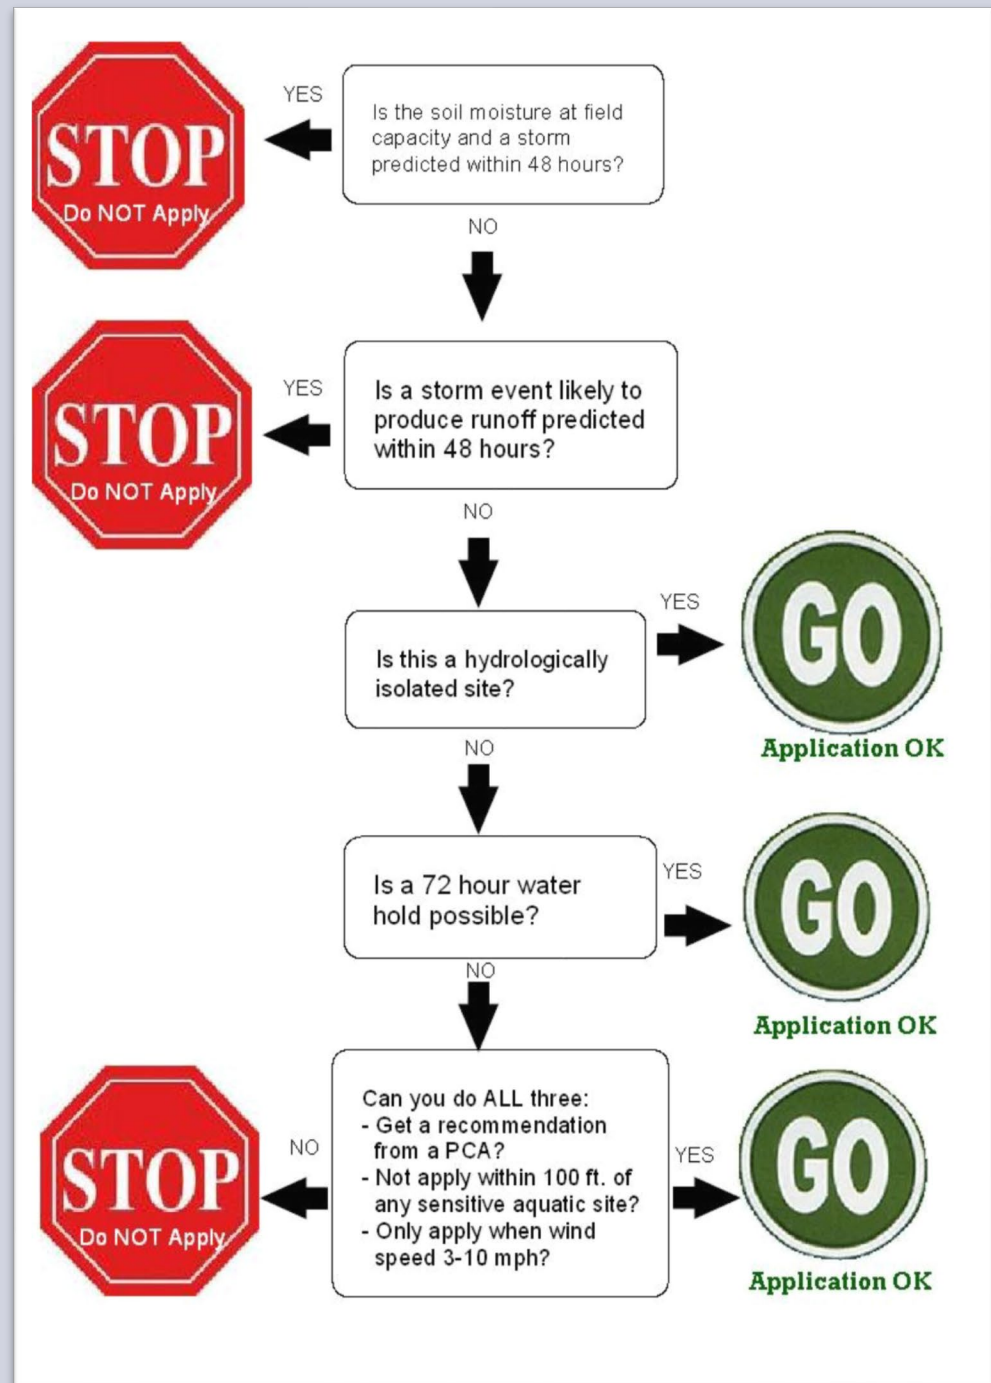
STOP
Do NOT Apply

YES

Is the soil moisture at field capacity and a storm predicted within 48 hours?

NO

STOP
Do NOT Apply

YES

Is a storm event likely to produce runoff predicted within 48 hours?

NO

Is this a hydrologically isolated site?

YES

GO
Application OK

NO

Is a 72 hour water hold possible?

YES

GO
Application OK

NO

STOP
Do NOT Apply

NO

Can you do ALL three:
- Get a recommendation from a PCA?
- Not apply within 100 ft. of any sensitive aquatic site?
- Only apply when wind speed 3-10 mph?

YES

GO
Application OK